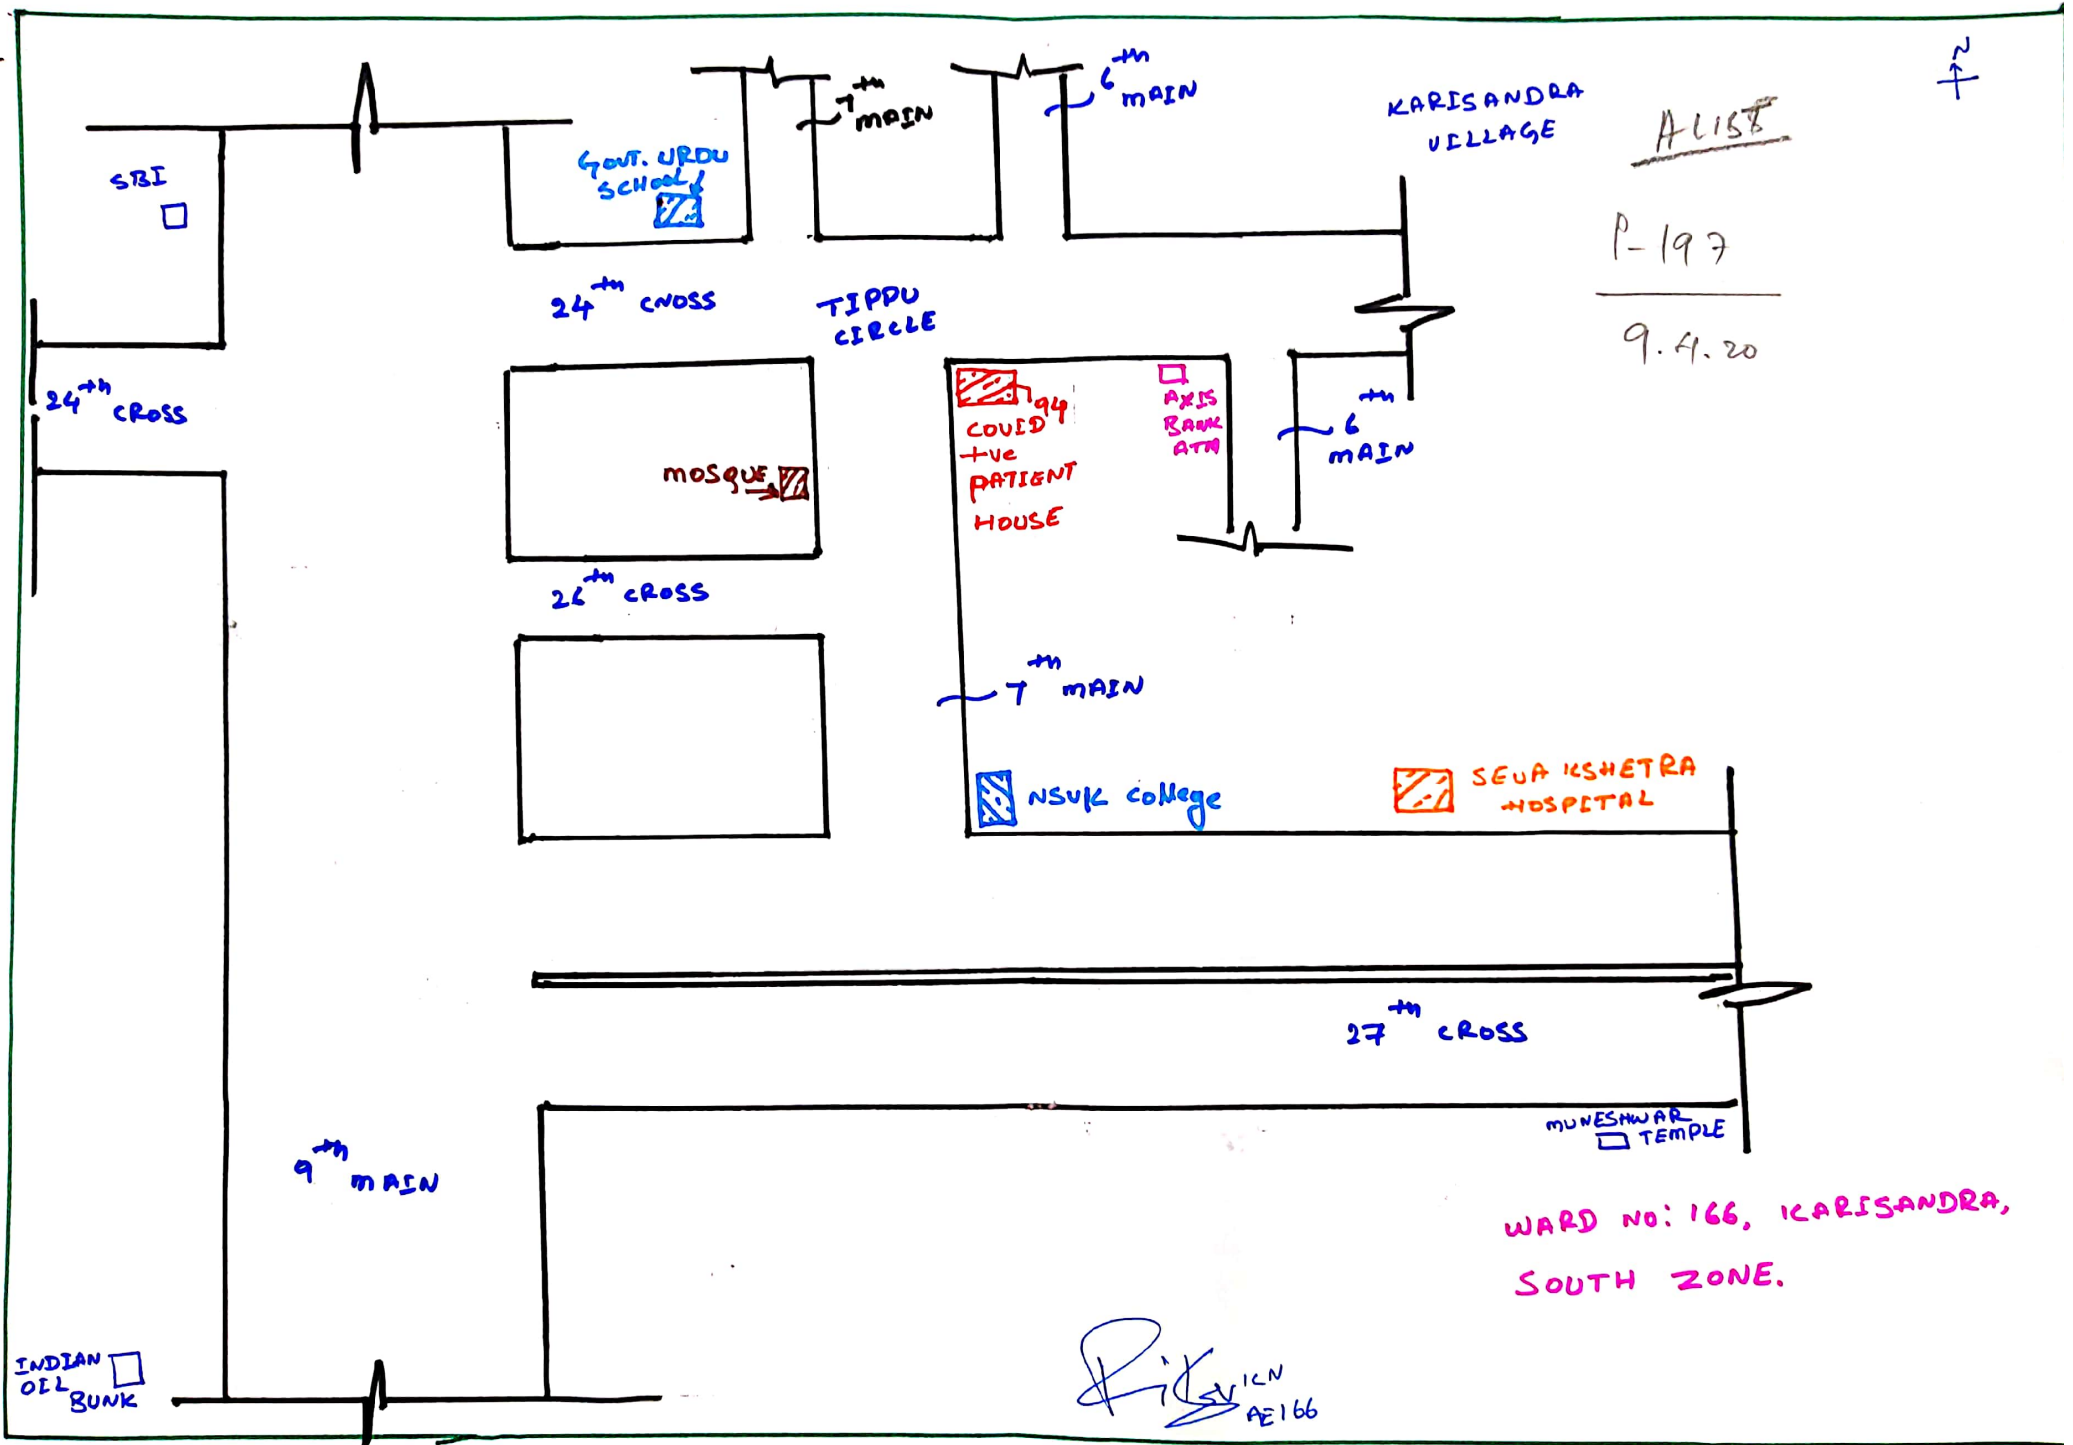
7th MAIN

6th MAIN

KARISANDRA VILLAGE

N

A LIST

P-197

9.4.20

SBI

GOVT. URDU SCHOOL

24th CROSS

TIPPU CIRCLE

24th CROSS

MOSQUE

94 COVID +ve PATIENT HOUSE

AXIS BANK ATM

6th MAIN

26th CROSS

7th MAIN

NSUK College

SEVA KSHETRA HOSPITAL

27th CROSS

MUNESHWAR TEMPLE

9th MAIN

WARD NO: 166, KARISANDRA, SOUTH ZONE.

INDIAN OIL BUNK

KN AE166